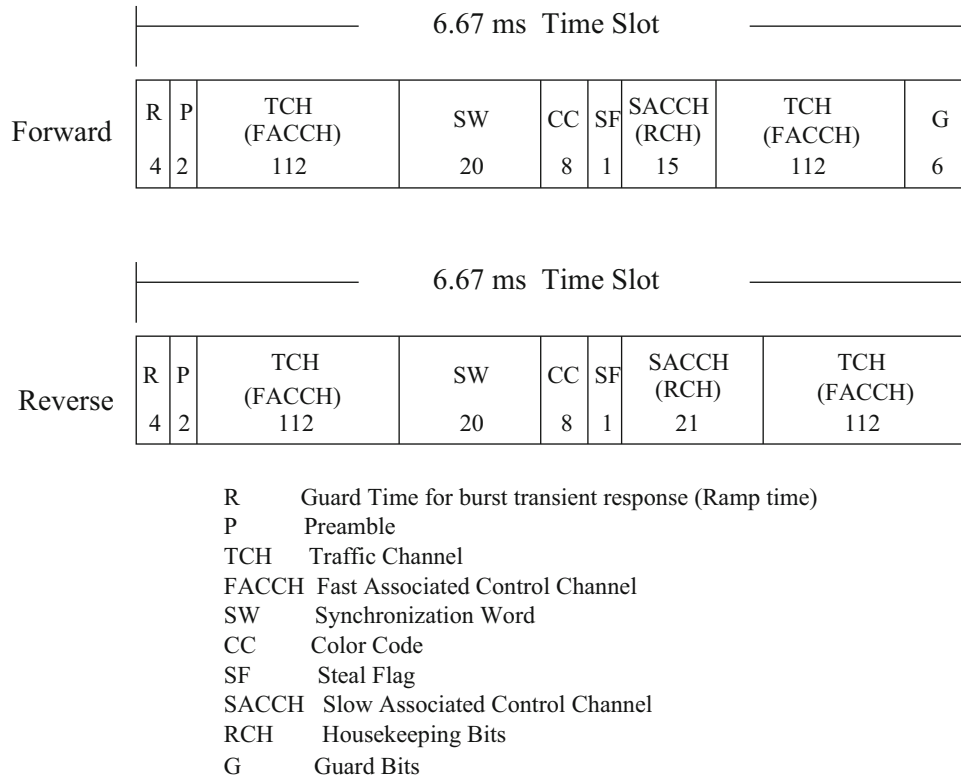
6.67 ms Time Slot

Forward

| R | P | TCH (FACCH) | SW | CC | SF | SACCH (RCH) | TCH (FACCH) | G |
|---|---|---|---|---|---|---|---|---|
| 4 | 2 | 112 | 20 | 8 | 1 | 15 | 112 | 6 |

6.67 ms Time Slot

Reverse

| R | P | TCH (FACCH) | SW | CC | SF | SACCH (RCH) | TCH (FACCH) |
|---|---|---|---|---|---|---|---|
| 4 | 2 | 112 | 20 | 8 | 1 | 21 | 112 |

R Guard Time for burst transient response (Ramp time)
P Preamble
TCH Traffic Channel
FACCH Fast Associated Control Channel
SW Synchronization Word
CC Color Code
SF Steal Flag
SACCH Slow Associated Control Channel
RCH Housekeeping Bits
G Guard Bits